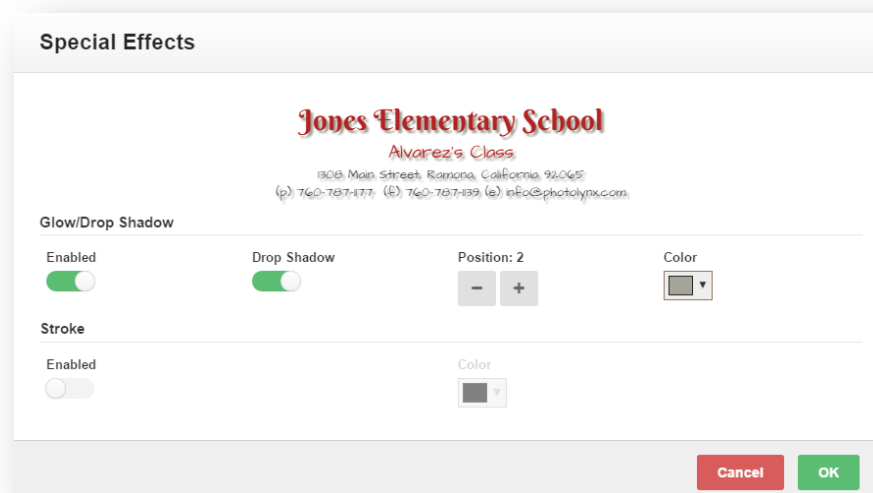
Special Effects

Jones Elementary School
Alvarez's Class
1308 Main Street, Ramona, California 92065
(p) 760-787-1177 (f) 760-787-1139 (e) info@photolynx.com

Glow/Drop Shadow

Enabled

Drop Shadow

Position: 2

−

+

Color

Stroke

Enabled

Color

Cancel

OK